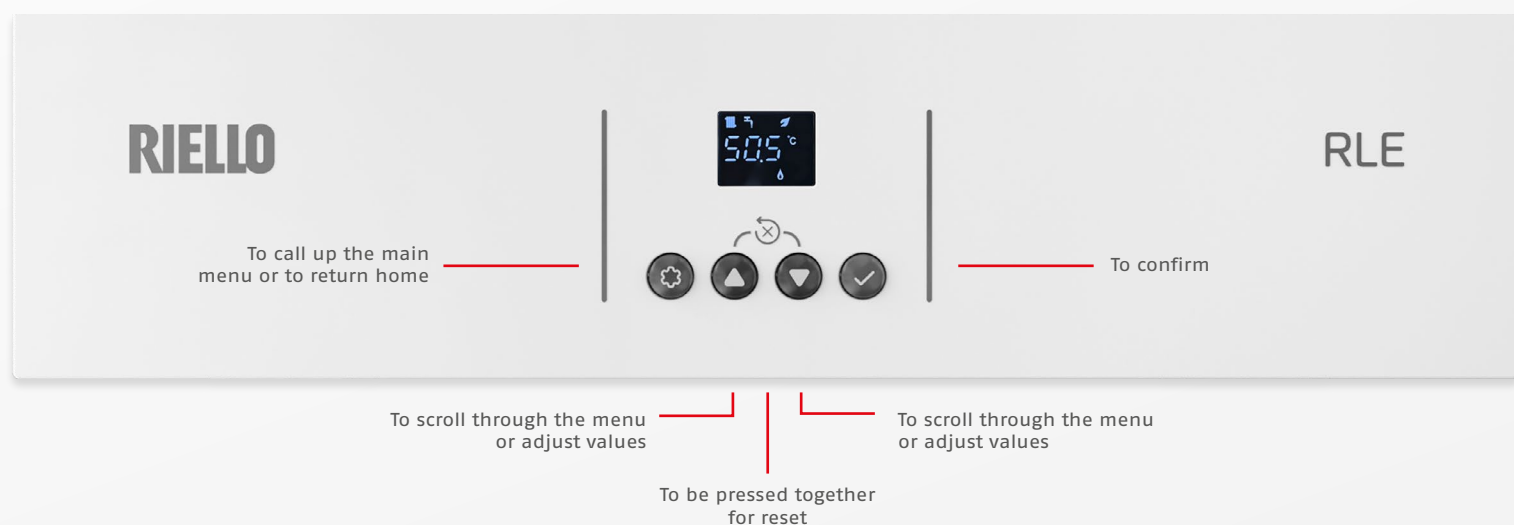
RIELLO

50.5 °C

RLE

To call up the main menu or to return home

To confirm

To scroll through the menu or adjust values

To scroll through the menu or adjust values

To be pressed together for reset